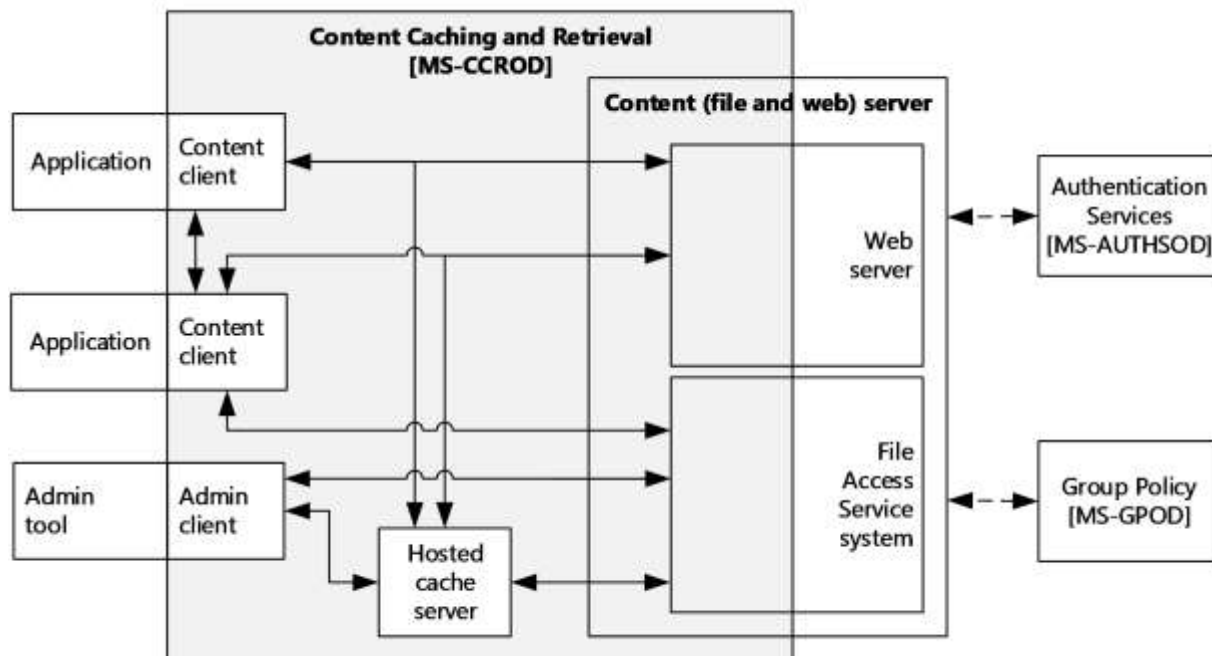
Content Caching and Retrieval
[MS-CCROD]

Content (file and web) server

Application

Content client

Application

Content client

Admin tool

Admin client

Hosted cache server

Web server

File Access Service system

Authentication Services [MS-AUTHSOD]

Group Policy [MS-GPOD]